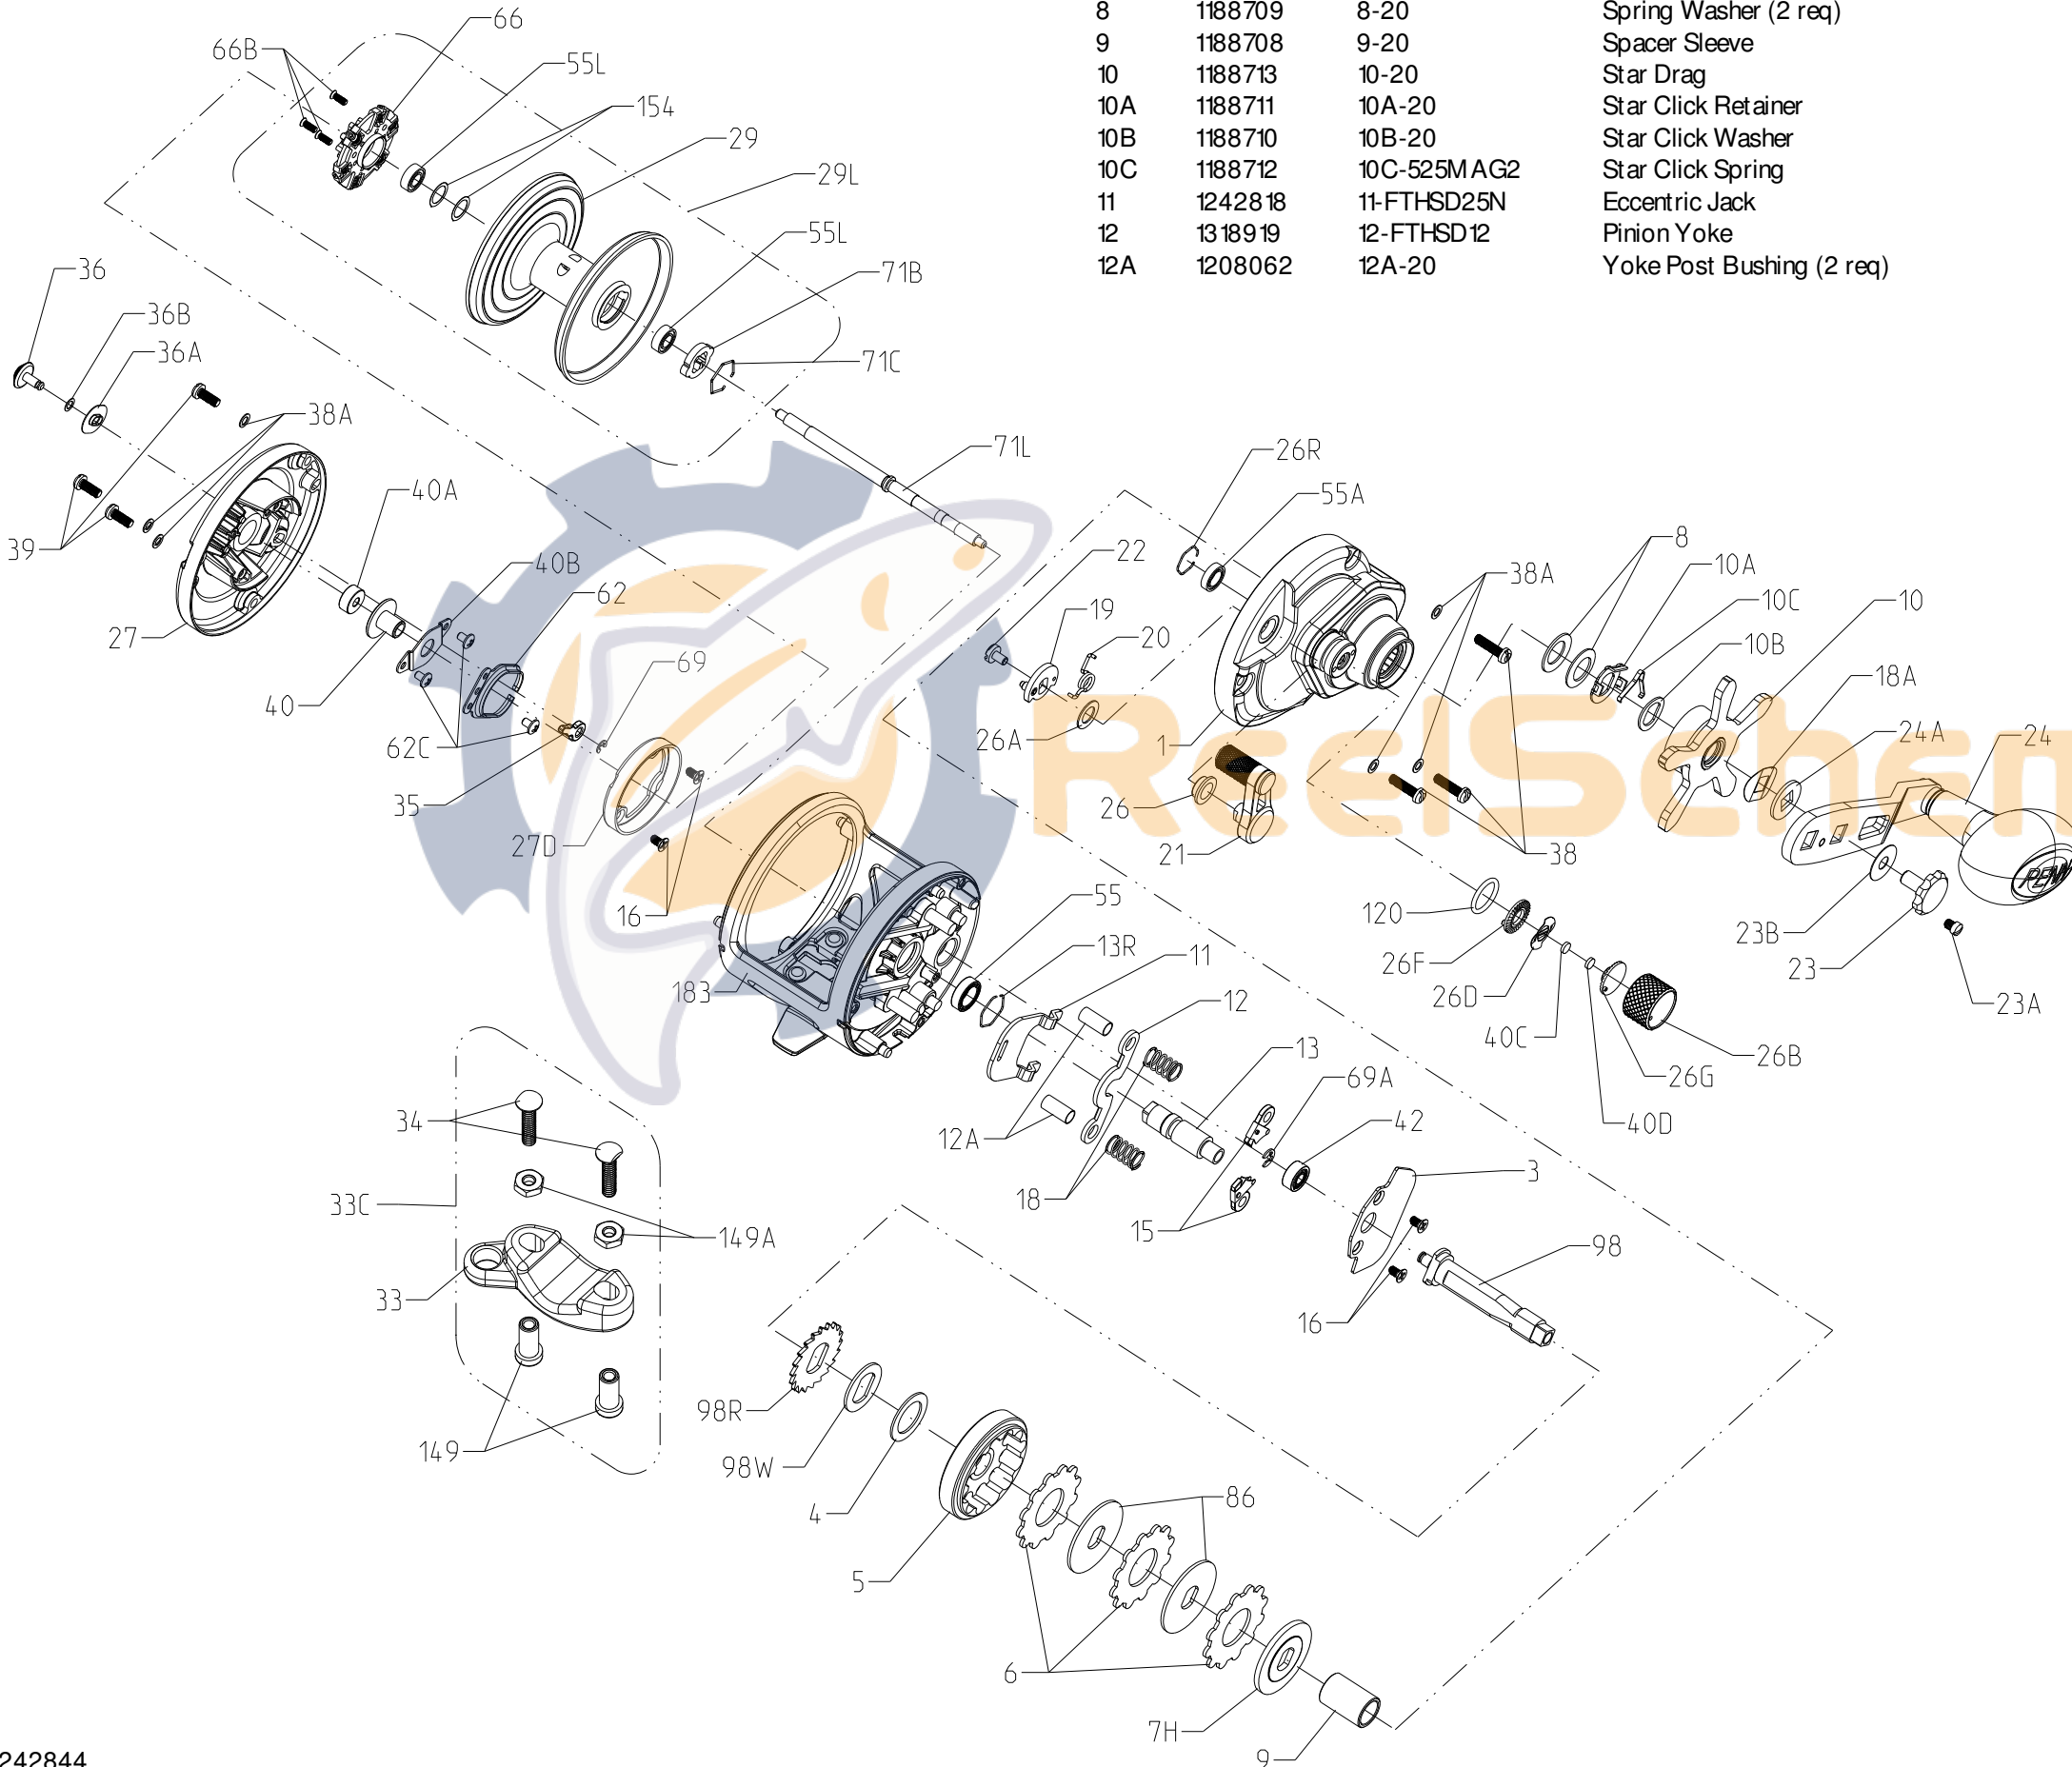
| 8 | 1188709 | 8-20 | Spring Washer (2 req) |
|---|---|---|---|
| 9 | 1188708 | 9-20 | Spacer Sleeve |
| 10 | 1188713 | 10-20 | Star Drag |
| 10A | 1188711 | 10A-20 | Star Click Retainer |
| 10B | 1188710 | 10B-20 | Star Click Washer |
| 10C | 1188712 | 10C-525MAG2 | Star Click Spring |
| 11 | 1242818 | 11-FTHSD25N | Eccentric Jack |
| 12 | 1318919 | 12-FTHSD12 | Pinion Yoke |
| 12A | 1208062 | 12A-20 | Yoke Post Bushing (2 req) |

66B
66
55L
154
29
29L
55L
71B
71C
36
36B
36A
38A
39
27
40A
40B
62
40
62C
69
35
27D
16
71L
26R
55A
22
19
20
26A
1
38A
8
10A
10C
10
10B
18A
24A
24
26
21
38
120
26F
26D
40C
26G
26B
40D
23B
23
23A
55
13R
11
12
13
69A
42
3
183
12A
18
15
98
16
34
33C
149A
33
149
98R
98W
4
5
86
6
7H
9
ReelSchem
PENN
242844